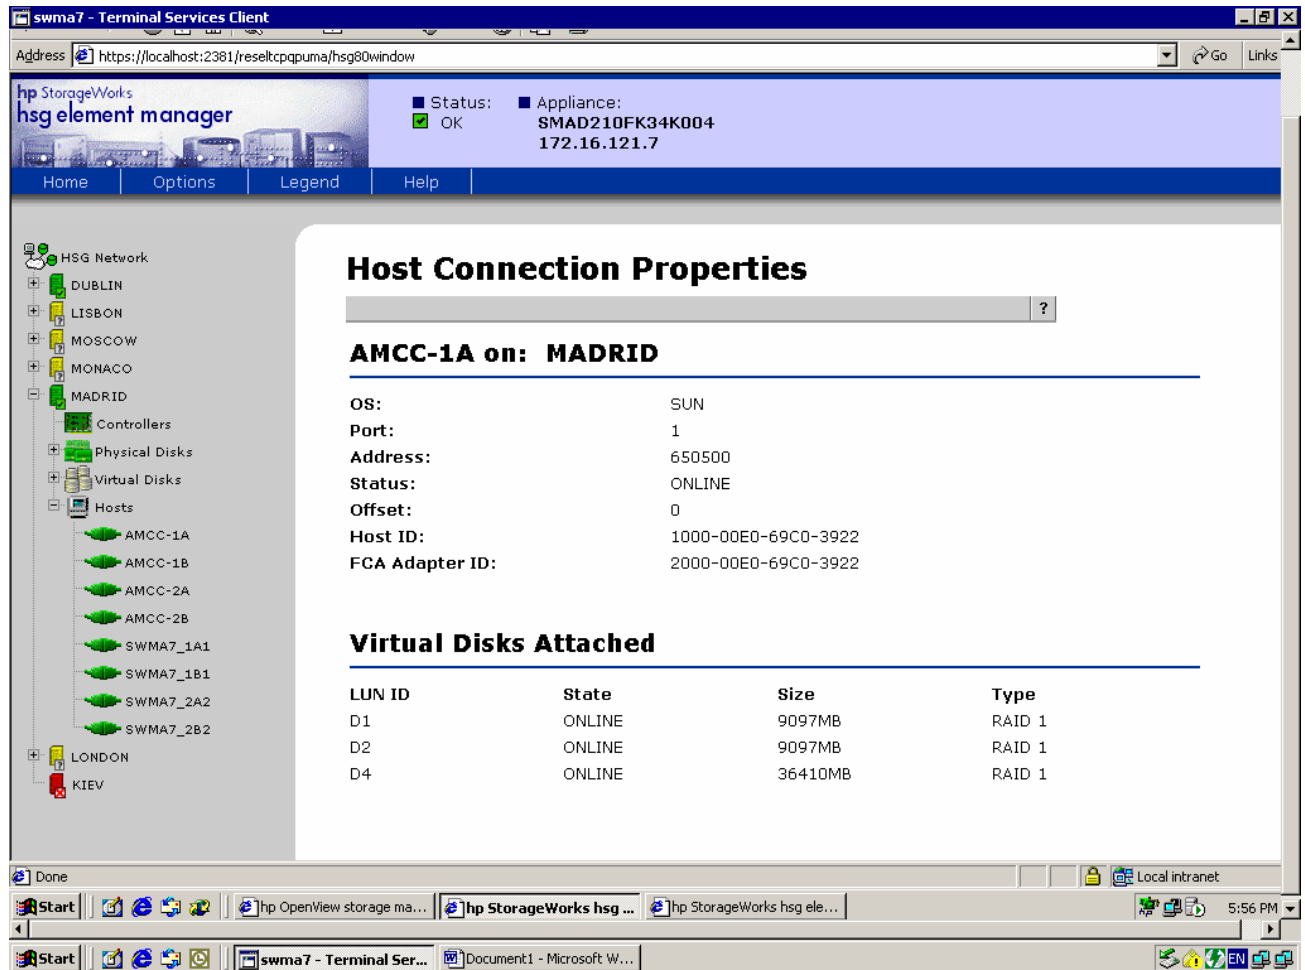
swma7 - Terminal Services Client

Address https://localhost:2381/reseltcpqpuma/hsg80window Go Links

hp StorageWorks
hsg element manager

Status: OK
Appliance: SMAD210FK34K004 172.16.121.7

Home Options Legend Help

HSG Network
DUBLIN
LISBON
MOSCOW
MONACO
MADRID
Controllers
Physical Disks
Virtual Disks
Hosts
AMCC-1A
AMCC-1B
AMCC-2A
AMCC-2B
SWMA7_1A1
SWMA7_1B1
SWMA7_2A2
SWMA7_2B2
LONDON
KIEV

Host Connection Properties

?

AMCC-1A on: MADRID

| | |
|---|---|
| OS: | SUN |
| Port: | 1 |
| Address: | 650500 |
| Status: | ONLINE |
| Offset: | 0 |
| Host ID: | 1000-00E0-69C0-3922 |
| FCA Adapter ID: | 2000-00E0-69C0-3922 |

Virtual Disks Attached

| LUN ID | State | Size | Type |
|---|---|---|---|
| D1 | ONLINE | 9097MB | RAID 1 |
| D2 | ONLINE | 9097MB | RAID 1 |
| D4 | ONLINE | 36410MB | RAID 1 |

Done Local intranet

Start hp OpenView storage ma... hp StorageWorks hsg ... hp StorageWorks hsg ele... 5:56 PM

Start swma7 - Terminal Ser... Document1 - Microsoft W... EN